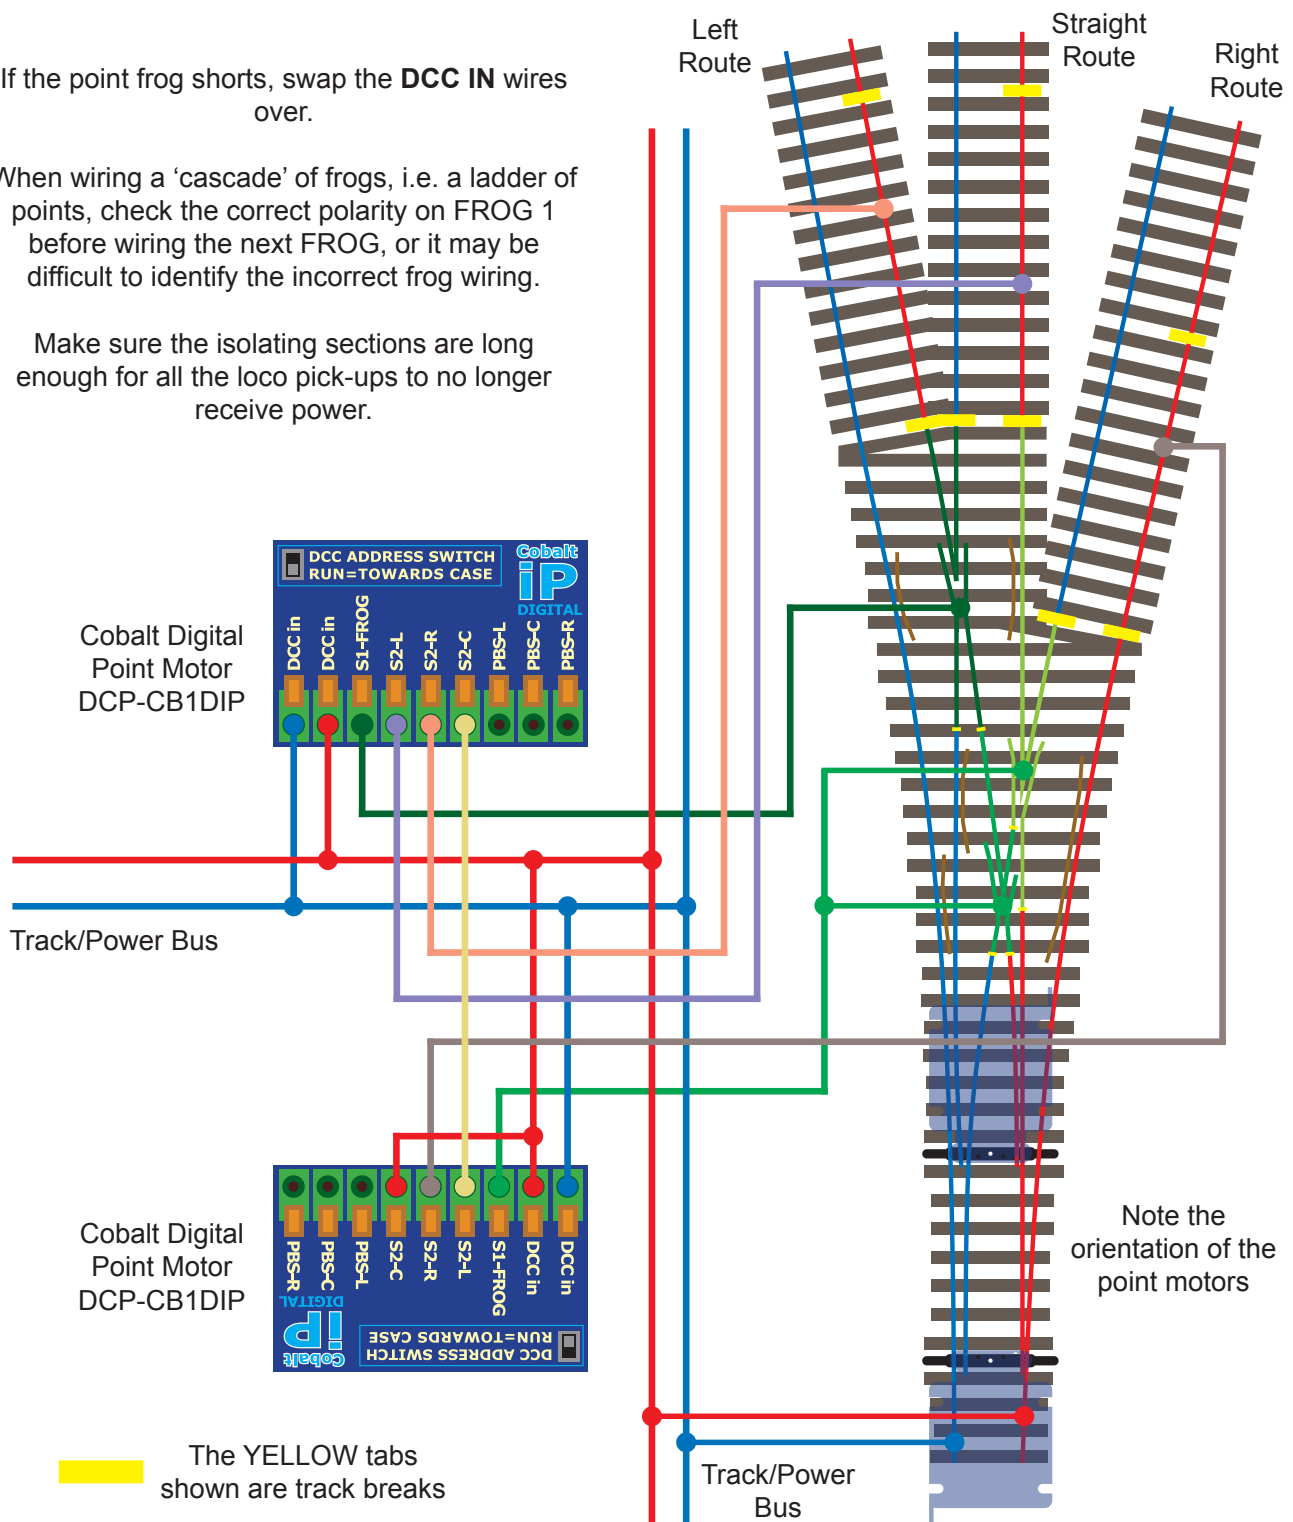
If the point frog shorts, swap the **DCC IN** wires over.

When wiring a ‘cascade’ of frogs, i.e. a ladder of points, check the correct polarity on FROG 1 before wiring the next FROG, or it may be difficult to identify the incorrect frog wiring.

Make sure the isolating sections are long enough for all the loco pick-ups to no longer receive power.

Left Route

Straight Route

Right Route

DCC ADDRESS SWITCH RUN=TOWARDS CASE

Cobalt iP DIGITAL

Cobalt Digital Point Motor DCP-CB1DIP

DCC in DCC in S1-FROG S2-L S2-R S2-C PBS-L PBS-C PBS-R

Track/Power Bus

PBS-R PBS-C PBS-L S2-C S2-R S2-L S1-FROG DCC in DCC in

DIGITAL

Cobalt iP

DCC ADDRESS SWITCH RUN=TOWARDS CASE

Cobalt Digital Point Motor DCP-CB1DIP

Note the orientation of the point motors

The YELLOW tabs shown are track breaks

Track/Power Bus